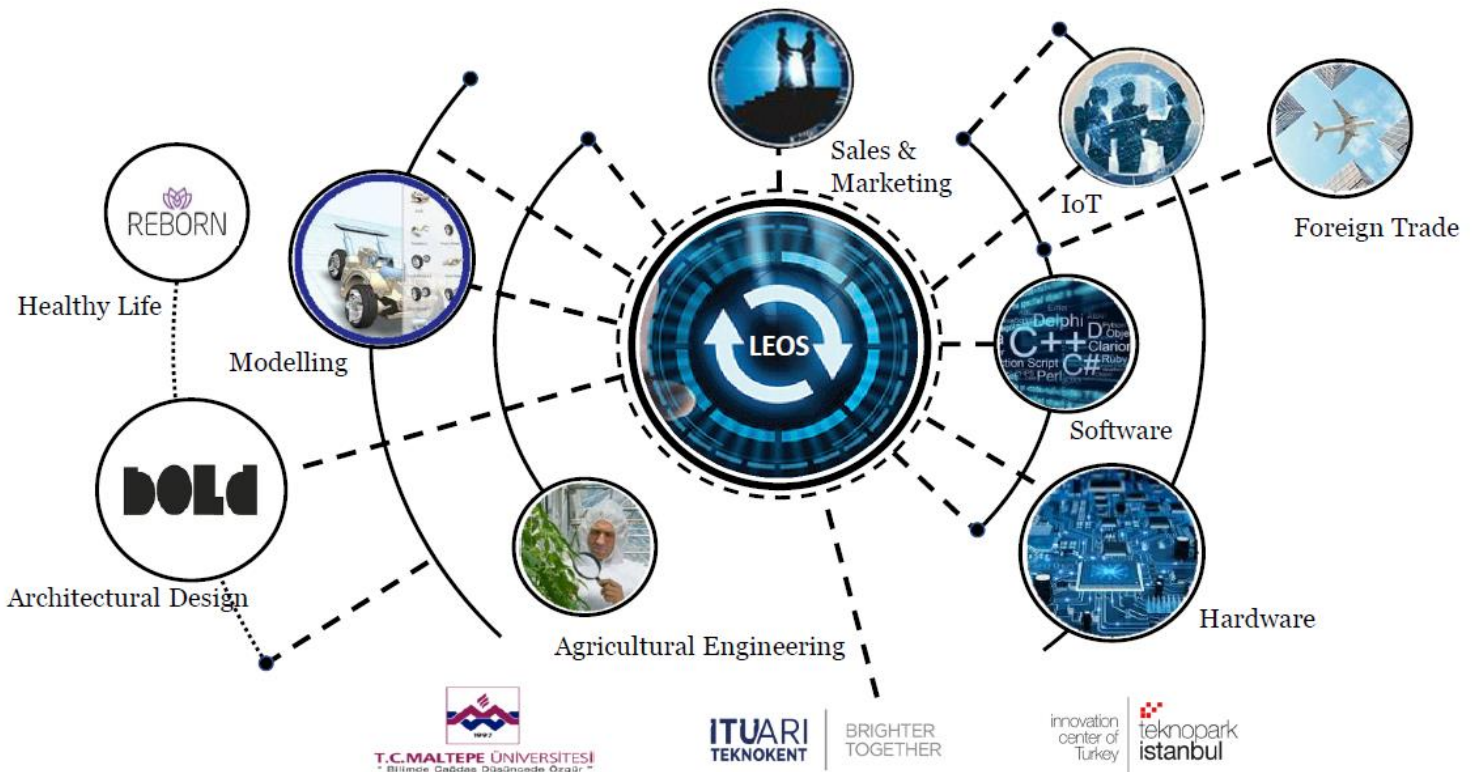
REBORN

Healthy Life

Modelling

bold

Architectural Design

Agricultural Engineering

Sales & Marketing

LEOS

IoT

Foreign Trade

Delphi C++ C# Clarion Script Perl Ruby

Software

Hardware

1997
T.C.MALTEPE ÜNİVERSİTESİ
" Bilimde Çağdaş Düşüncede Özgür "

ITUARI TEKNOKENT | BRIGHTER TOGETHER

innovation center of Turkey | teknopark istanbul